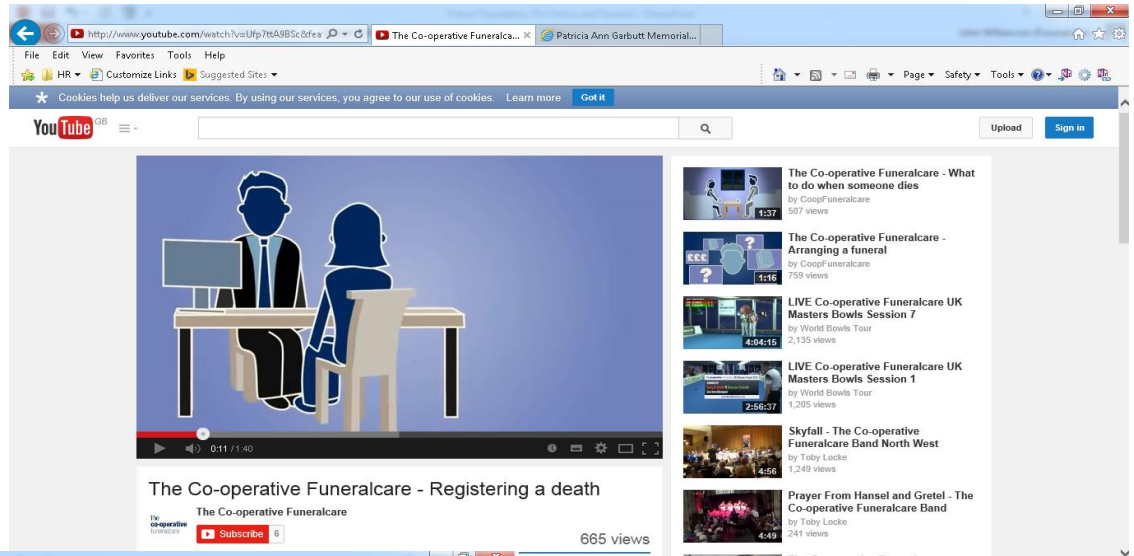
http://www.youtube.com/watch?v=Ufp7ttA9BSc&fea
The Co-operative Funeralca... ×
Patricia Ann Garbutt Memorial...

File Edit View Favorites Tools Help
HR ▾ Customize Links Suggested Sites ▾
Page ▾ Safety ▾ Tools ▾

Cookies help us deliver our services. By using our services, you agree to our use of cookies. Learn more Got it

YouTube GB
Upload Sign in

0:11 / 1:40

The Co-operative Funeralcare - Registering a death
The Co-operative Funeralcare
The co-operative funeralcare
Subscribe 6
665 views

The Co-operative Funeralcare - What to do when someone dies
by CoopFuneralcare
507 views
1:37

The Co-operative Funeralcare - Arranging a funeral
by CoopFuneralcare
759 views
1:16

LIVE Co-operative Funeralcare UK Masters Bowls Session 7
by World Bowls Tour
2,135 views
4:04:15

LIVE Co-operative Funeralcare UK Masters Bowls Session 1
by World Bowls Tour
1,205 views
2:56:37

Skyfall - The Co-operative Funeralcare Band North West
by Toby Locke
1,249 views
4:56

Prayer From Hansel and Gretel - The Co-operative Funeralcare Band
by Toby Locke
241 views
4:49